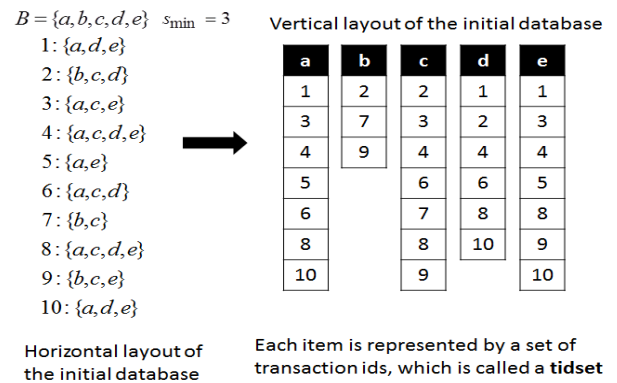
$B = \{a,b,c,d,e\}$ $s_{\min} = 3$

1: $\{a,d,e\}$
2: $\{b,c,d\}$
3: $\{a,c,e\}$
4: $\{a,c,d,e\}$
5: $\{a,e\}$
6: $\{a,c,d\}$
7: $\{b,c\}$
8: $\{a,c,d,e\}$
9: $\{b,c,e\}$
10: $\{a,d,e\}$

Horizontal layout of the initial database

Vertical layout of the initial database

| a | b | c | d | e |
|---|---|---|---|---|
| 1 | 2 | 2 | 1 | 1 |
| 3 | 7 | 3 | 2 | 3 |
| 4 | 9 | 4 | 4 | 4 |
| 5 | | 6 | 6 | 5 |
| 6 | | 7 | 8 | 8 |
| 8 | | 8 | 10 | 9 |
| 10 | | 9 | | 10 |

Each item is represented by a set of transaction ids, which is called a **tidset**